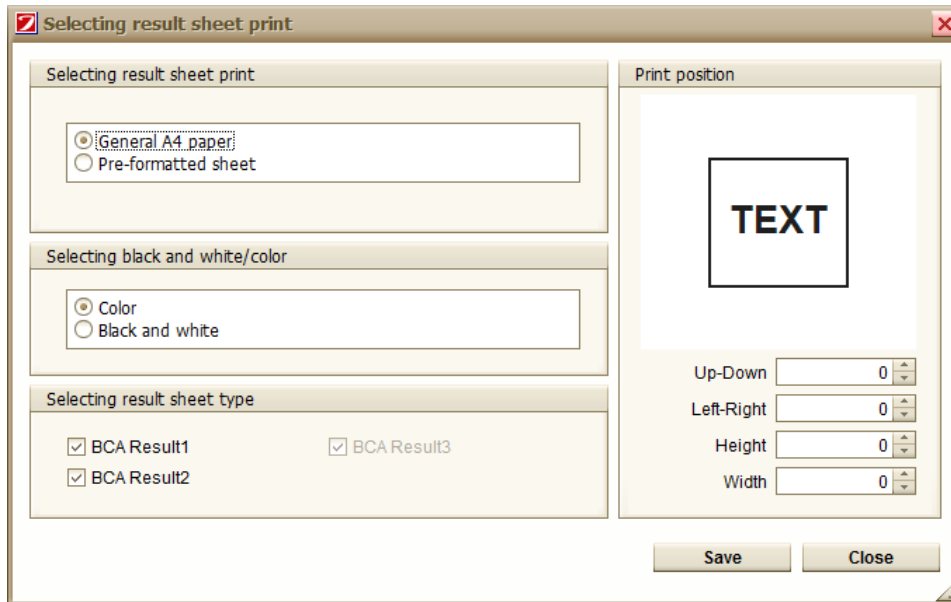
Selecting result sheet print

Selecting result sheet print

General A4 paper
Pre-formatted sheet

Selecting black and white/color

Color
Black and white

Selecting result sheet type

BCA Result1
BCA Result3
BCA Result2

Print position

TEXT

Up-Down 0
Left-Right 0
Height 0
Width 0

Save
Close